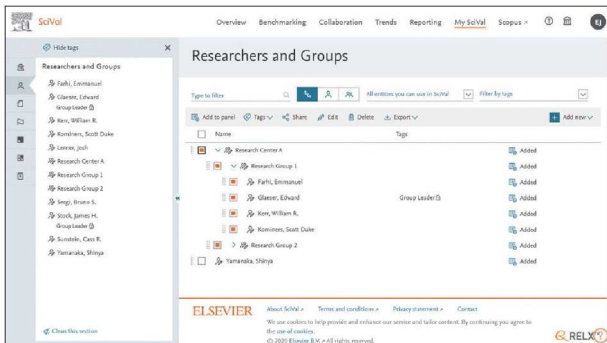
SciVal

Overview Benchmarking Collaboration Trends Reporting My SciVal Scopus ↗

EJ

Hide tags

Researchers and Groups

Farhi, Emmanuel
Glaeser, Edward
Group Leader
Kerr, William R.
Kominers, Scott Duke
Lerner, Josh
Research Center A
Research Group 1
Research Group 2
Sergi, Bruno S.
Stock, James H.
Group Leader
Sunstein, Cass R.
Yamanaka, Shinya

Close this section

Researchers and Groups

Type to filter

All entities you can use in SciVal

Filter by tags

Add to panel Tags Share Edit Delete Export

Add new

Name

Tags

Research Center A — Added
Research Group 1 — Added
Farhi, Emmanuel — Added
Glaeser, Edward — Group Leader — Added
Kerr, William R. — Added
Kominers, Scott Duke — Added
Research Group 2 — Added
Yamanaka, Shinya — Added

ELSEVIER

About SciVal ↗ Terms and conditions ↗ Privacy statement ↗ Contact

We use cookies to help provide and enhance our service and tailor content. By continuing you agree to the use of cookies.

© 2020 Elsevier B.V. ↗ All rights reserved.

RELX